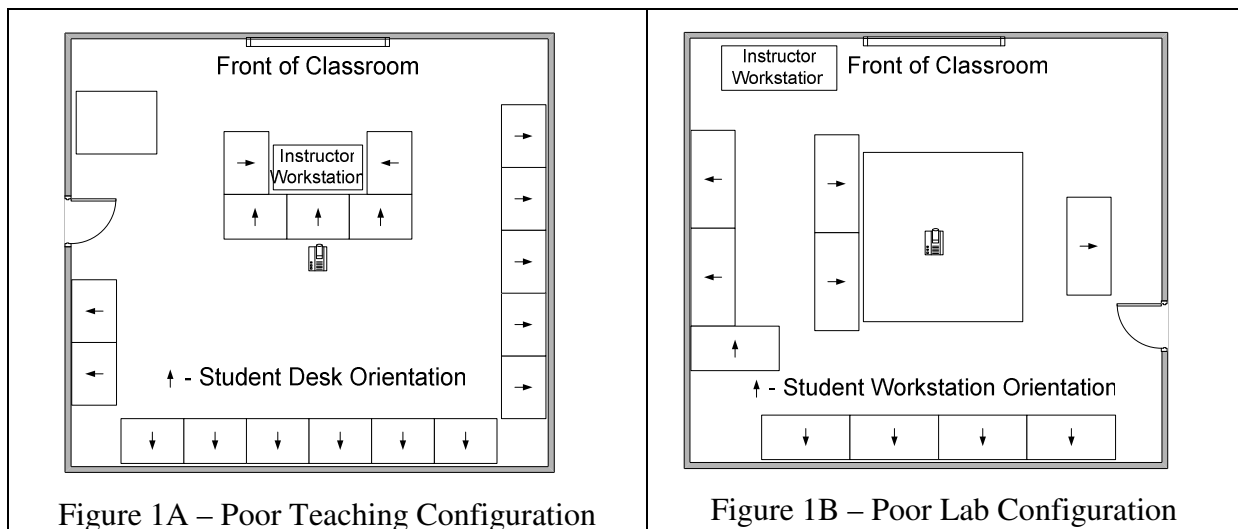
Front of Classroom

Instructor Workstation

↑ - Student Desk Orientation

Figure 1A – Poor Teaching Configuration

Instructor Workstatior

Front of Classroom

↑ - Student Workstation Orientatior

Figure 1B – Poor Lab Configuration